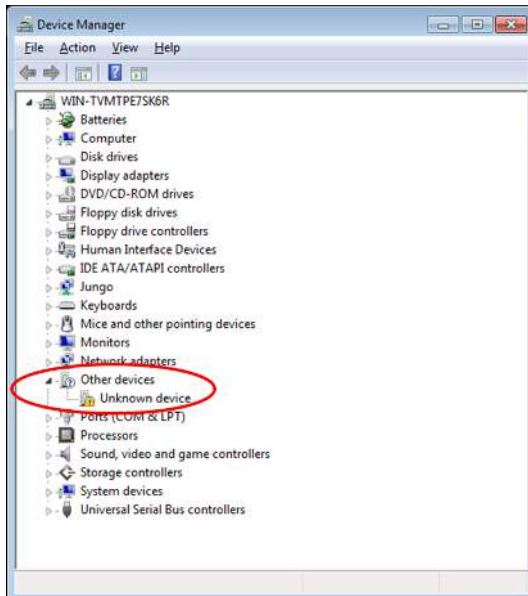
Device Manager

File Action View Help

WIN-TVMTPE7SK6R
Batteries
Computer
Disk drives
Display adapters
DVD/CD-ROM drives
Floppy disk drives
Floppy drive controllers
Human Interface Devices
IDE ATA/ATAPI controllers
Jungo
Keyboards
Mice and other pointing devices
Monitors
Network adapters
Other devices
Unknown device
Ports (COM & LPT)
Processors
Sound, video and game controllers
Storage controllers
System devices
Universal Serial Bus controllers